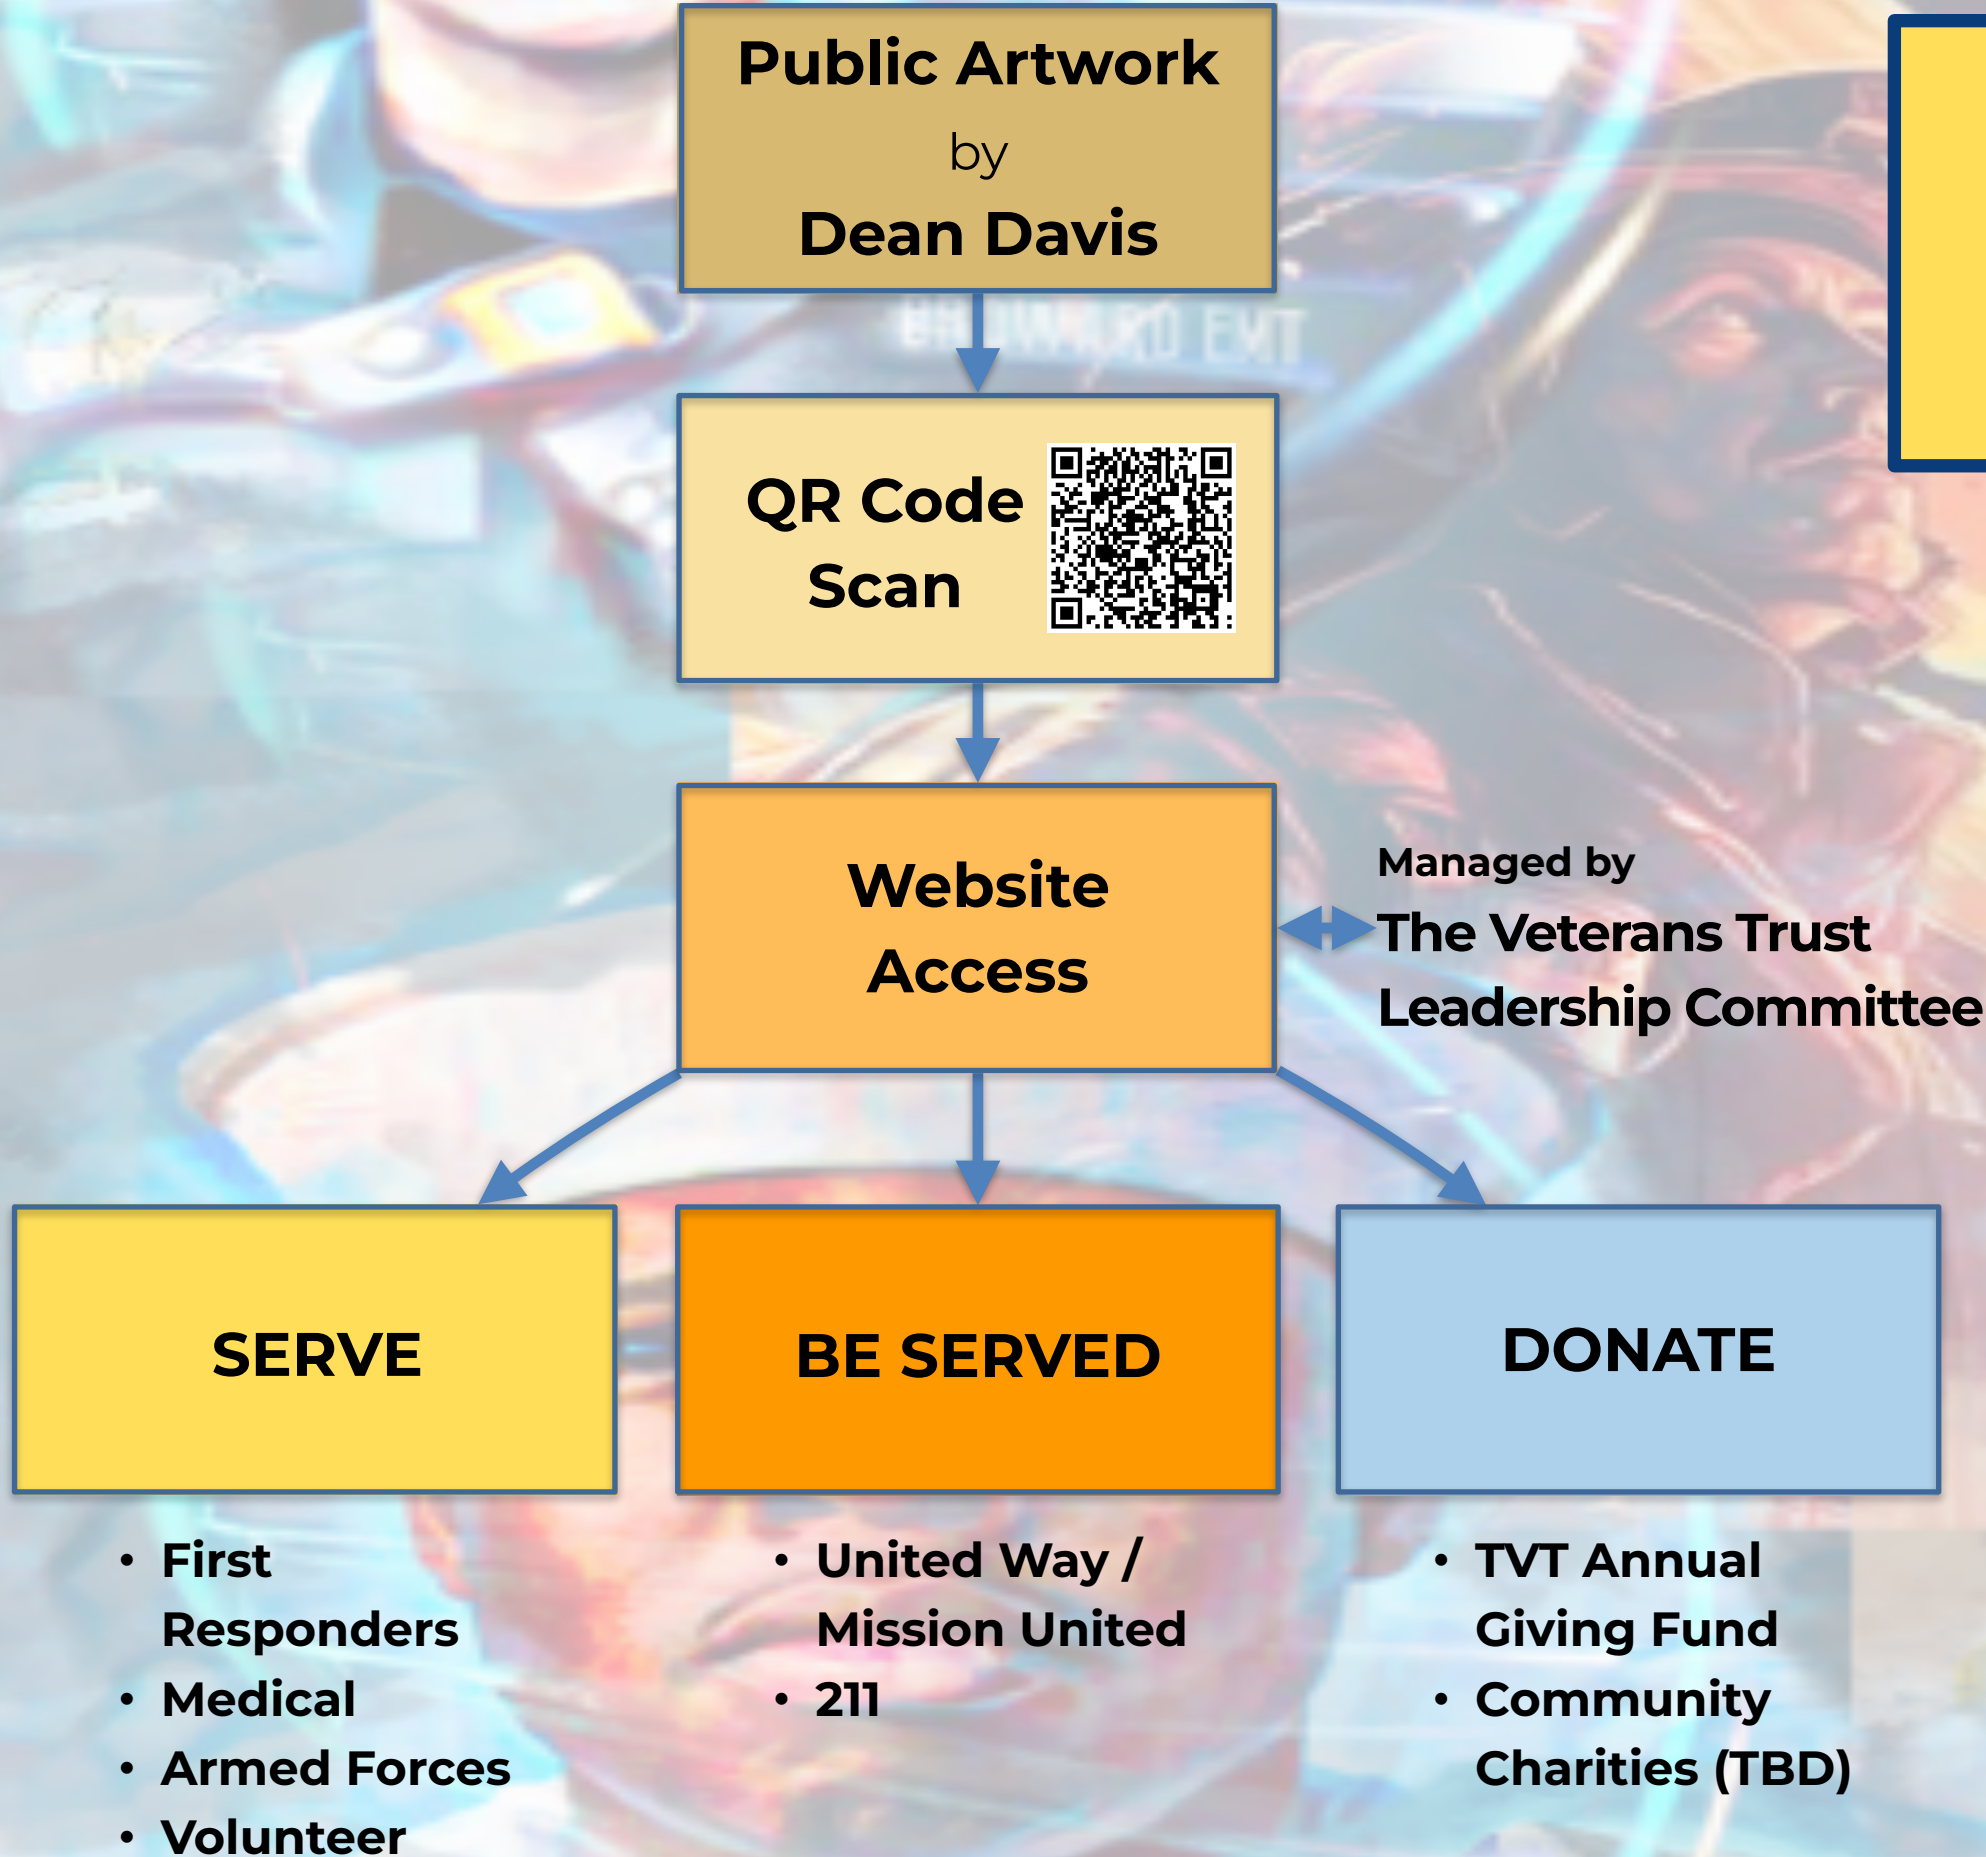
Public Artwork
by
Dean Davis

QR Code Scan

Website Access

Managed by
The Veterans Trust Leadership Committee

SERVE

BE SERVED

DONATE

- First Responders
- Medical
- Armed Forces
- Volunteer

- United Way / Mission United
- 211

- TVT Annual Giving Fund
- Community Charities (TBD)